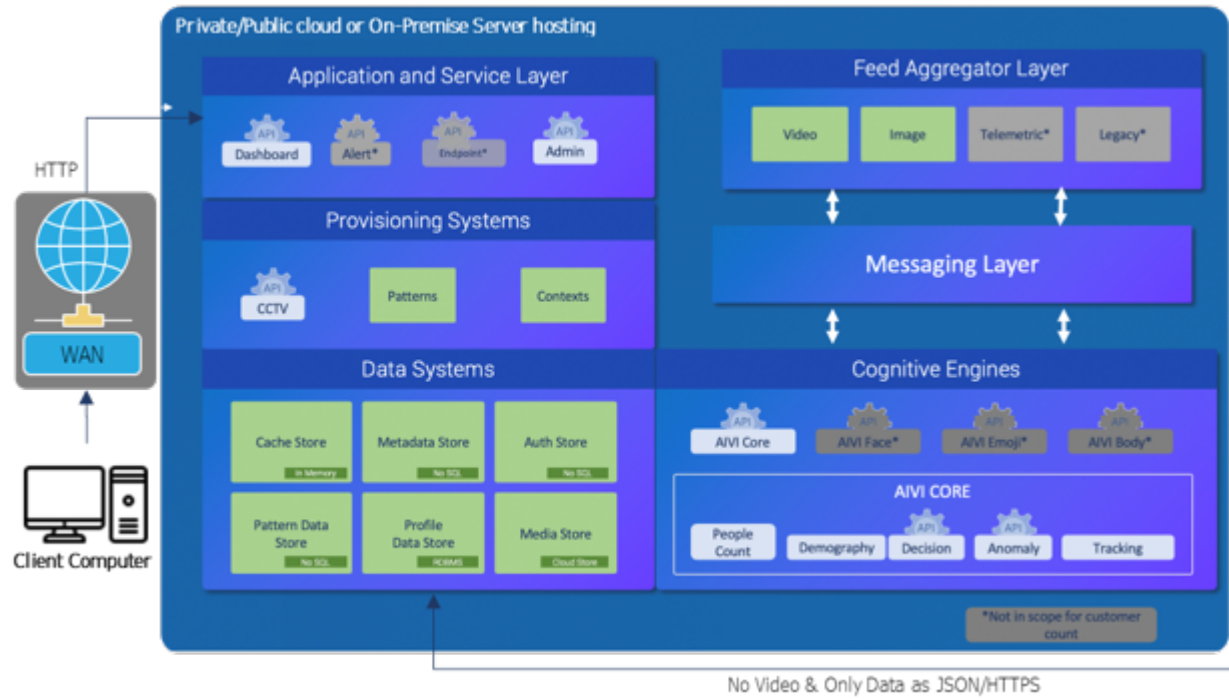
Private/Public cloud or On-Premise Server hosting

HTTP

WAN

Client Computer

Application and Service Layer

API Dashboard
API Alert*
API Endpoint*
API Admin

Provisioning Systems

API CCTV
Patterns
Contexts

Data Systems

Cache Store
In Memory
Metadata Store
No SQL
Auth Store
No SQL
Pattern Data Store
No SQL
Profile Data Store
RDBMS
Media Store
Cloud Store

Feed Aggregator Layer

Video
Image
Telemetric*
Legacy*

Messaging Layer

Cognitive Engines

API AIVI Core
API AIVI Face*
API AIVI Emoji*
API AIVI Body*

AIVI CORE

People Count
Demography
API Decision
API Anomaly
Tracking

*Not in scope for customer count

No Video & Only Data as JSON/HTTPS